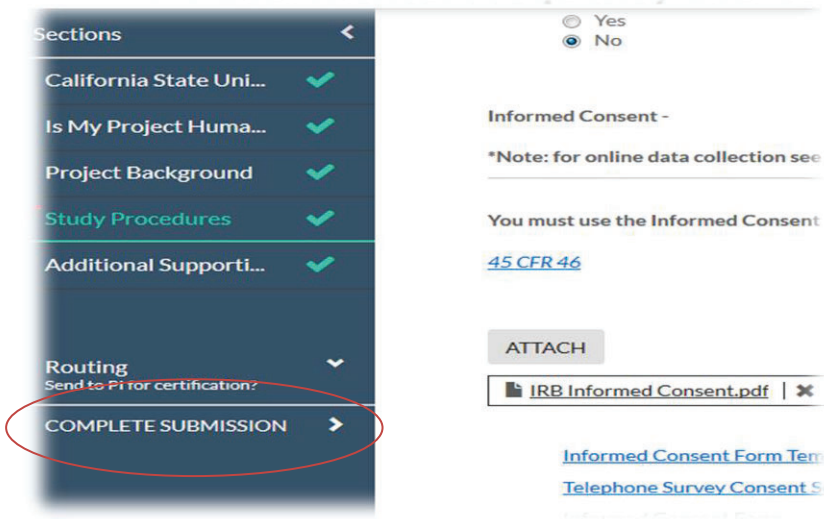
Sections

California State Uni...

Is My Project Huma...

Project Background

Study Procedures

Additional Supporti...

Routing
Send to PI for certification?

COMPLETE SUBMISSION

Yes
No

Informed Consent -

*Note: for online data collection see

You must use the Informed Consent

45 CFR 46

ATTACH

IRB Informed Consent.pdf

Informed Consent Form Tem

Telephone Survey Consent S

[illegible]